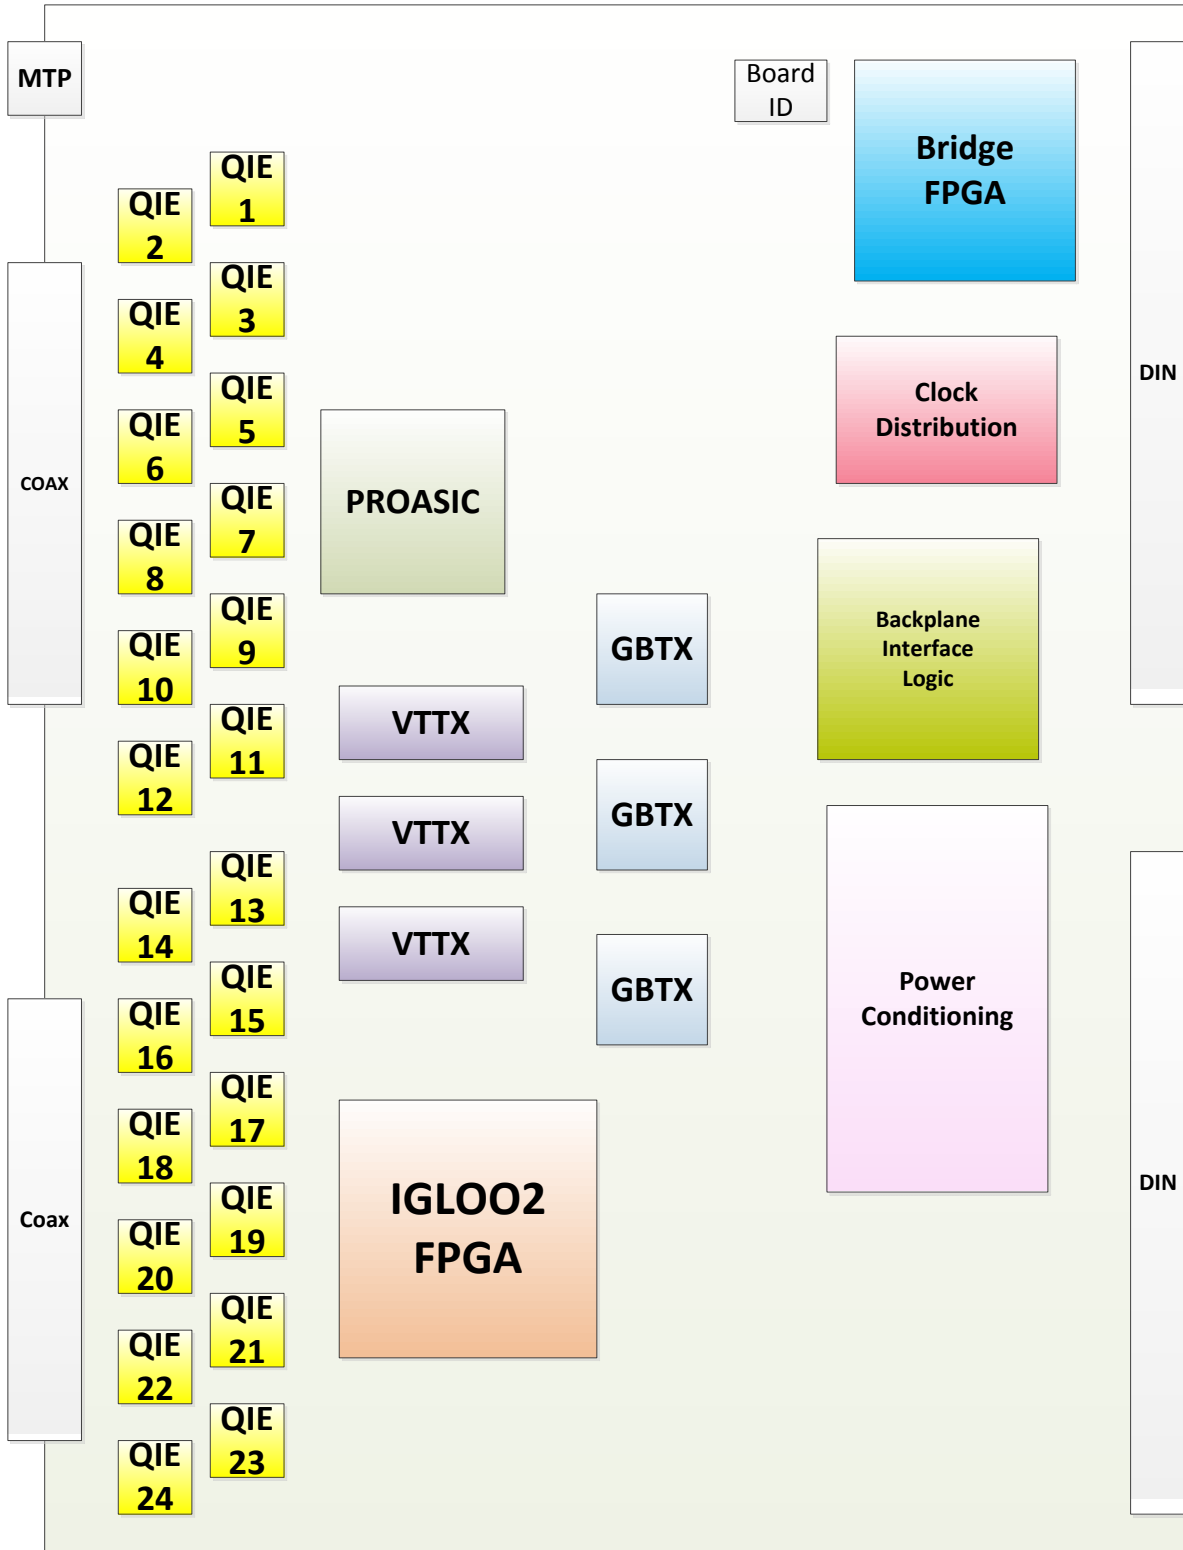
MTP

Board ID

Bridge FPGA

QIE 1

QIE 2

QIE 3

QIE 4

QIE 5

QIE 6

QIE 7

QIE 8

QIE 9

QIE 10

QIE 11

QIE 12

COAX

PROASIC

Clock Distribution

DIN

Backplane Interface Logic

GBTX

VTTX

VTTX

GBTX

VTTX

GBTX

QIE 13

QIE 14

QIE 15

QIE 16

QIE 17

QIE 18

QIE 19

QIE 20

QIE 21

QIE 22

QIE 23

QIE 24

Coax

IGLOO2 FPGA

Power Conditioning

DIN